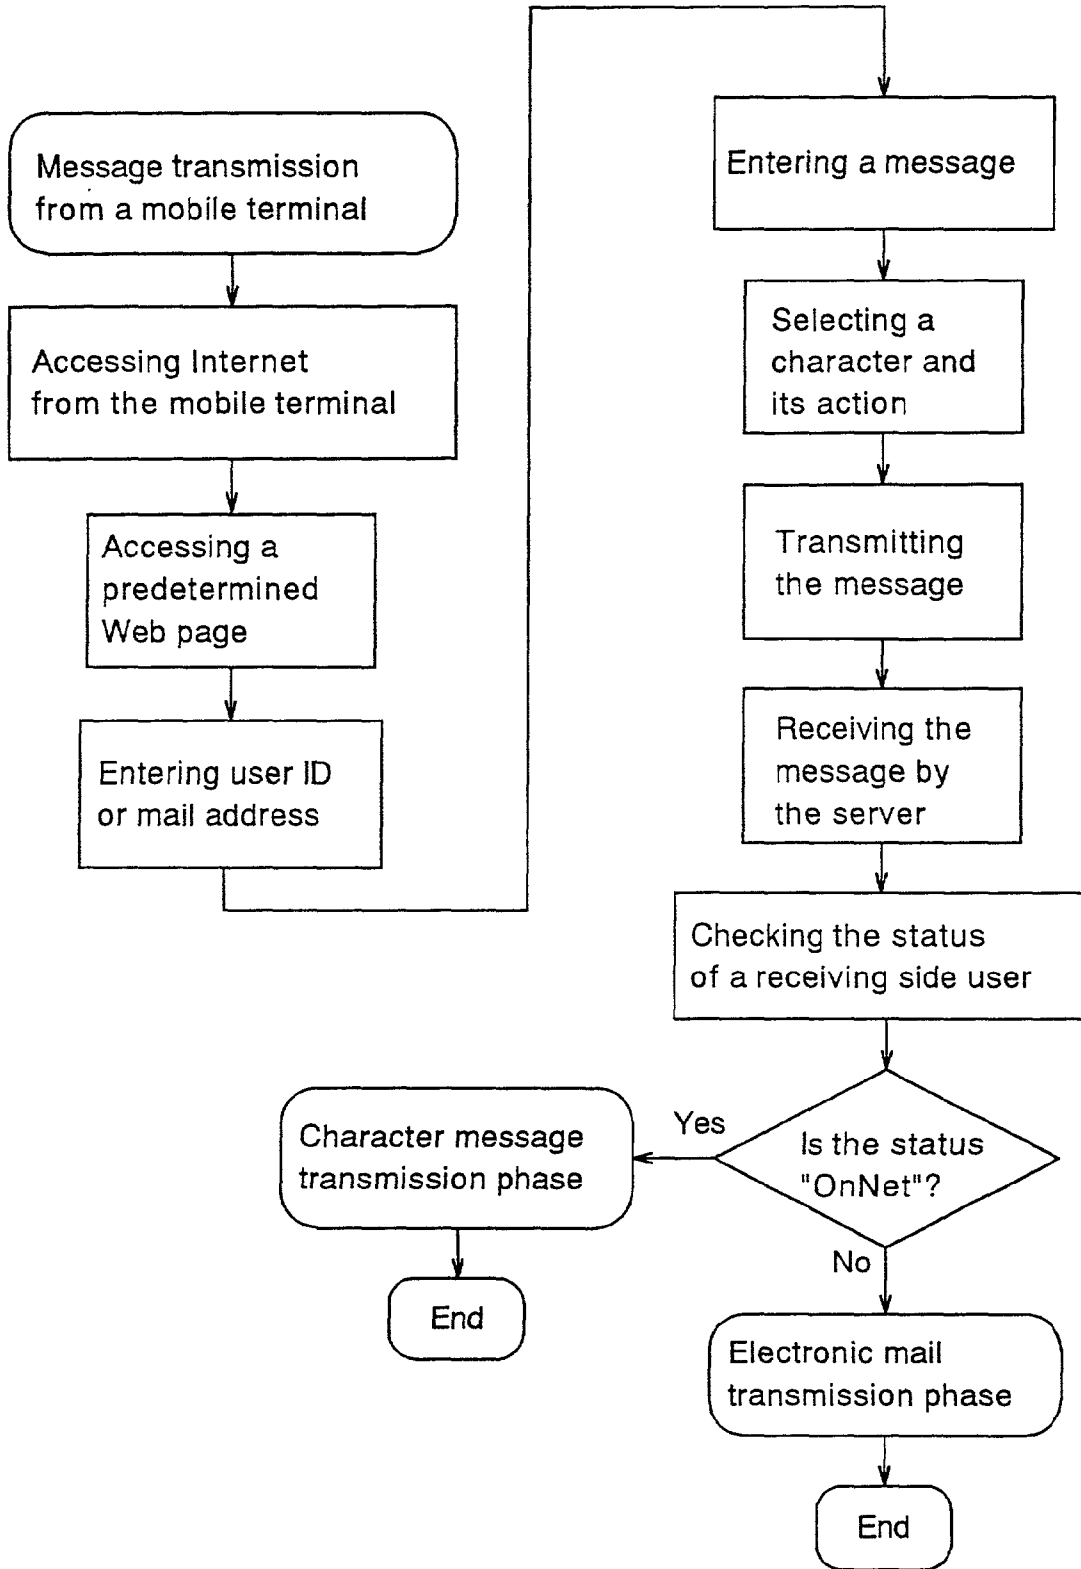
Message transmission from a mobile terminal

Accessing Internet from the mobile terminal

Accessing a predetermined Web page

Entering user ID or mail address

Entering a message

Selecting a character and its action

Transmitting the message

Receiving the message by the server

Checking the status of a receiving side user

Is the status "OnNet"?

Yes

Character message transmission phase

End

No

Electronic mail transmission phase

End